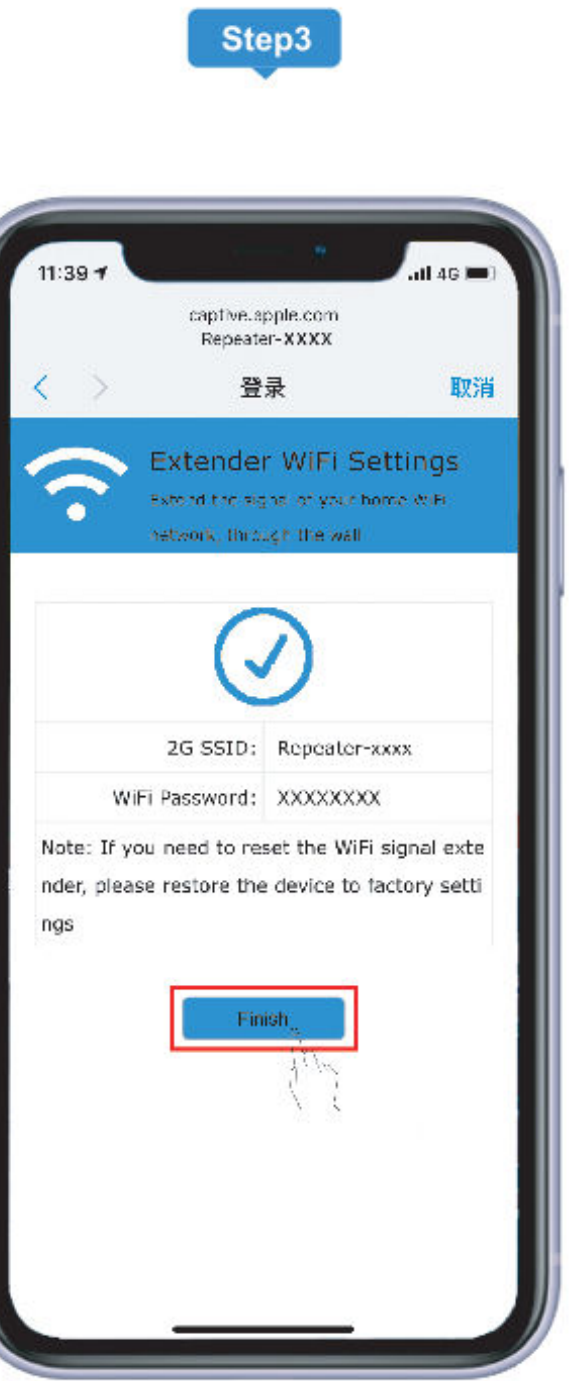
Step3

11:39

4G

captive.apple.com
Repeater-XXXX

<

>

登录

取消

Extender WiFi Settings

Extend the signal of your home WiFi network through the wall

| 2G SSID: | Repeater-xxxx |
|---|---|
| WiFi Password: | XXXXXXXX |

Note: If you need to reset the WiFi signal extender, please restore the device to factory settings

Finish